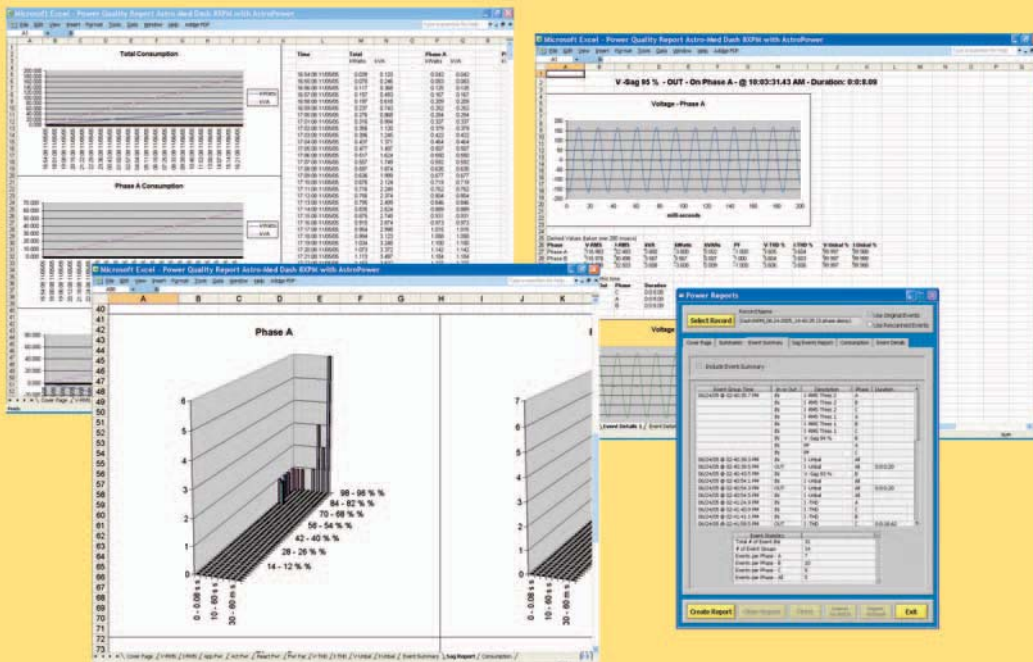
Microsoft Excel - Power Quality Report Astro-Med Dash 8XPN with AstroPower

Total Consumption

Phase A Consumption

Time

Phase A

Microsoft Excel - Power Quality Report Astro-Med Dash 8XPN with AstroPower

V -Sag 95 % - OUT - On Phase A - @ 10:03:31.43 AM - Duration: 0:0:0.09

Voltage - Phase A

milli-seconds

Microsoft Excel - Power Quality Report Astro-Med Dash 8XPN with AstroPower

Phase A

98 - 96 % %
84 - 82 % %
70 - 68 % %
56 - 54 % %
42 - 40 % %
28 - 26 % %
14 - 12 % %

0 - 0.08 s
10 - 60 s
30 - 60 m s

Power Reports

Select Record

Use Original Events
Use Recovered Events

Cover Page | Summaries | Event Summary | Sag Events Report | Consumption | Event Details

Include Event Summary

Event Group Time | In or Out | Description | Phase | Duration

Event Statistics

Create Report

Exit